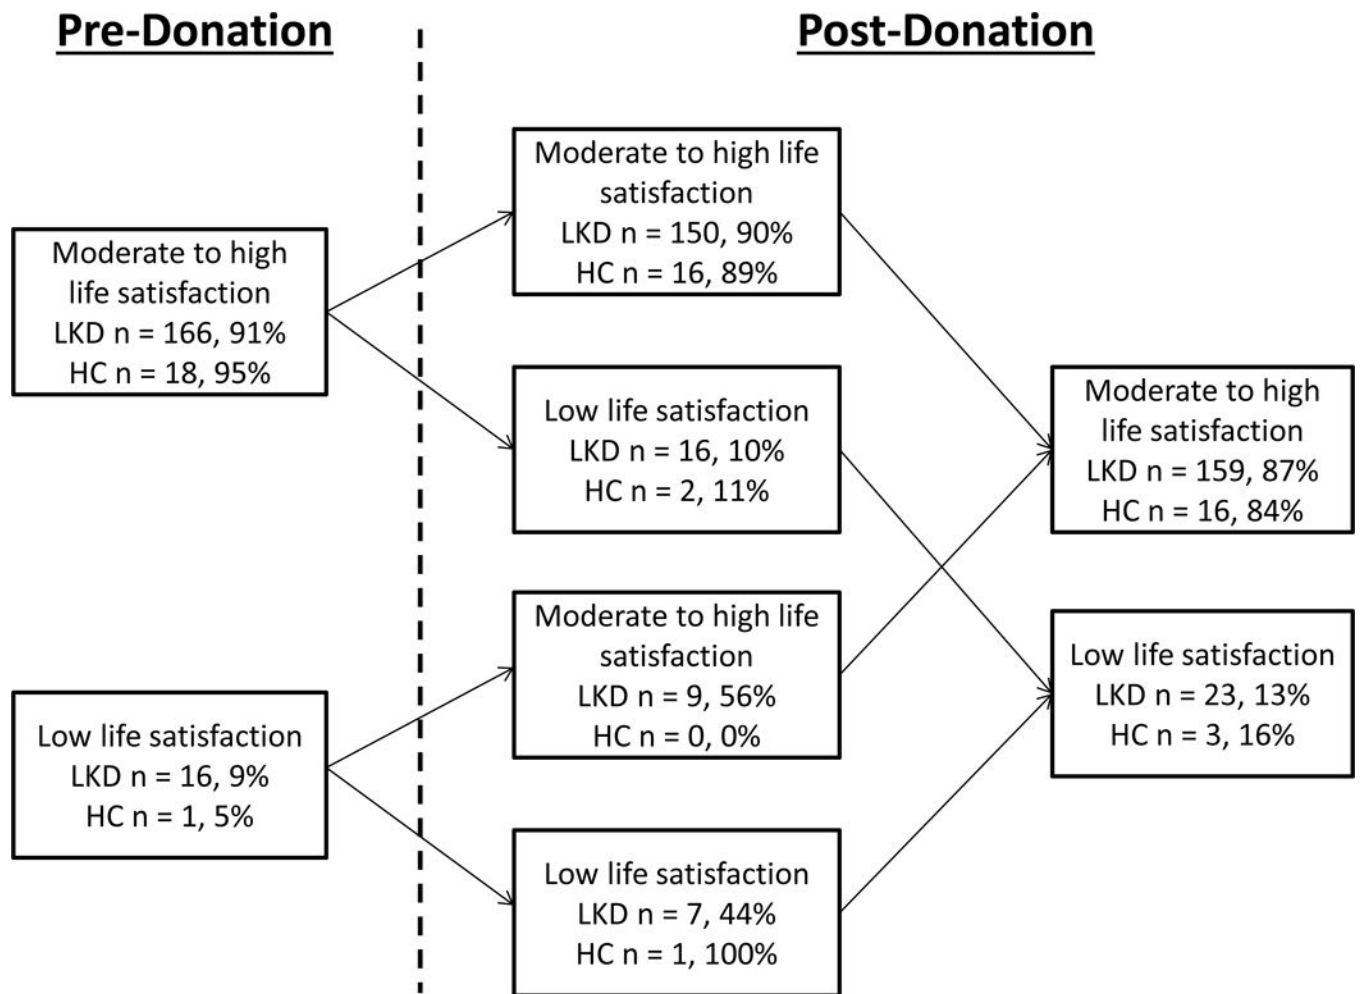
Pre-Donation

Post-Donation

Moderate to high life satisfaction
LKD n = 166, 91%
HC n = 18, 95%

Low life satisfaction
LKD n = 16, 9%
HC n = 1, 5%

Moderate to high life satisfaction
LKD n = 150, 90%
HC n = 16, 89%

Low life satisfaction
LKD n = 16, 10%
HC n = 2, 11%

Moderate to high life satisfaction
LKD n = 9, 56%
HC n = 0, 0%

Low life satisfaction
LKD n = 7, 44%
HC n = 1, 100%

Moderate to high life satisfaction
LKD n = 159, 87%
HC n = 16, 84%

Low life satisfaction
LKD n = 23, 13%
HC n = 3, 16%